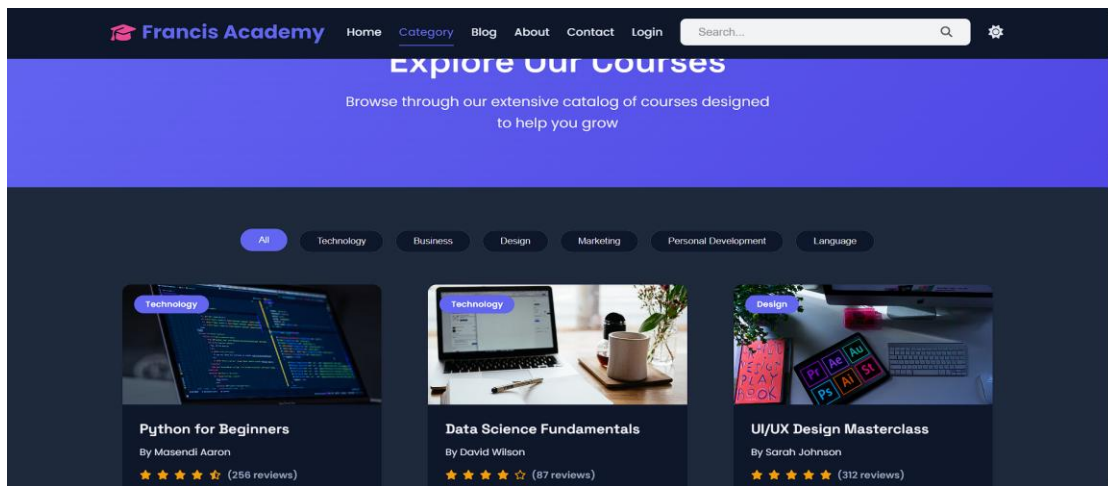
Francis Academy Home Category Blog About Contact Login Search...

Explore Our Courses

Browse through our extensive catalog of courses designed to help you grow

All Technology Business Design Marketing Personal Development Language

Technology
Python for Beginners
By Masendi Aaron
★★★★☆ (256 reviews)

Technology
Data Science Fundamentals
By David Wilson
★★★★☆ (87 reviews)

Design
UI/UX Design Masterclass
By Sarah Johnson
★★★★★ (312 reviews)